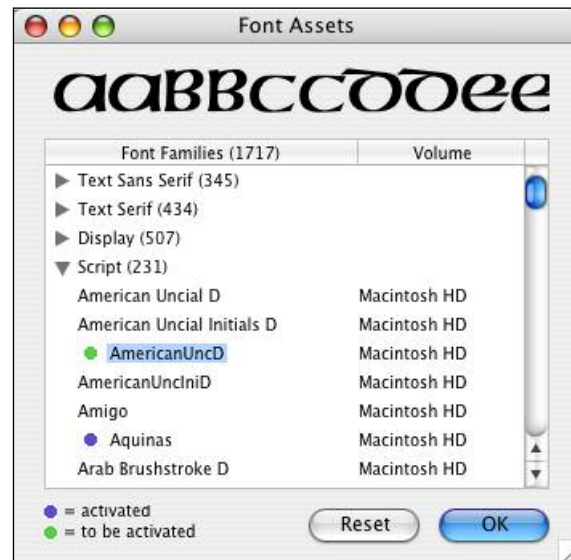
Font Assets

aaBBCCDDee

| Font Families (1717) | Volume |
|---|---|
| ▶ Text Sans Serif (345) | |
| ▶ Text Serif (434) | |
| ▶ Display (507) | |
| ▼ Script (231) | |
| American Uncial D | Macintosh HD |
| American Uncial Initials D | Macintosh HD |
| AmericanUncD | Macintosh HD |
| AmericanUncIniD | Macintosh HD |
| Amigo | Macintosh HD |
| Aquinas | Macintosh HD |
| Arab Brushstroke D | Macintosh HD |

= activated
= to be activated

Reset

OK